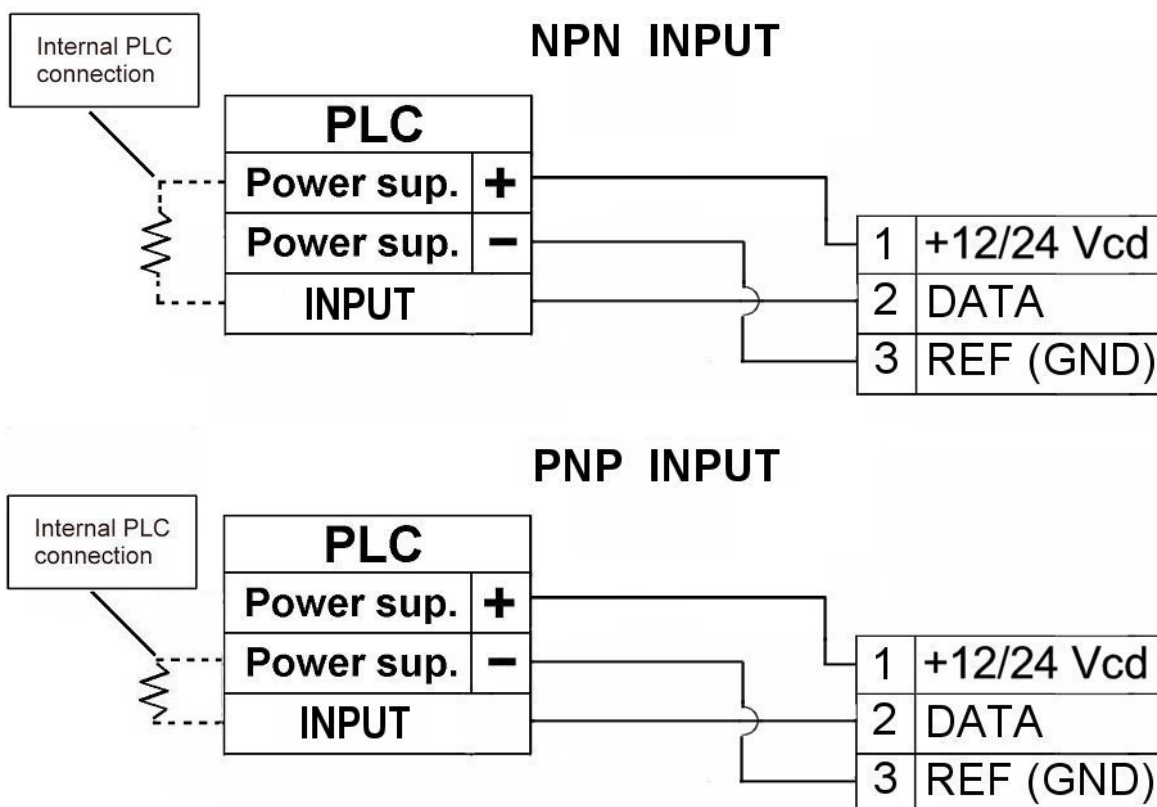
NPN INPUT

Internal PLC connection

| PLC | |
|---|---|
| Power sup. | + |
| Power sup. | − |
| INPUT | |

| 1 | +12/24 Vcd |
|---|---|
| 2 | DATA |
| 3 | REF (GND) |

PNP INPUT

Internal PLC connection

| PLC | |
|---|---|
| Power sup. | + |
| Power sup. | − |
| INPUT | |

| 1 | +12/24 Vcd |
|---|---|
| 2 | DATA |
| 3 | REF (GND) |